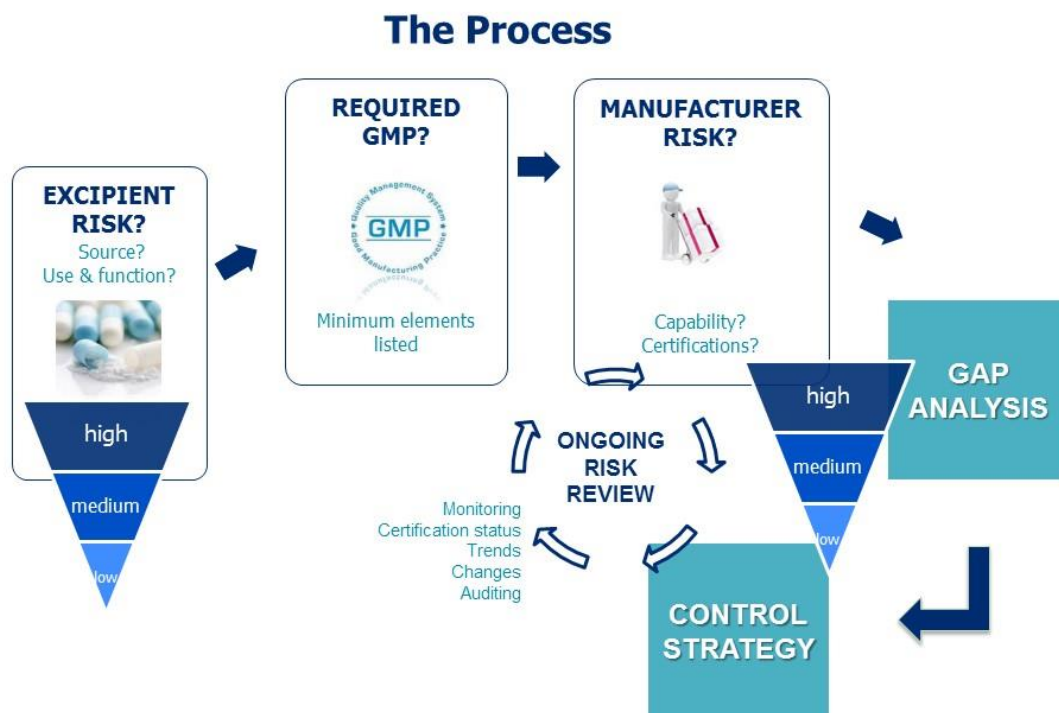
The Process

EXCIPIENT RISK?
Source?
Use & function?

high
medium
low

REQUIRED GMP?

Quality Management System
GMP
Good Manufacturing Practice

Minimum elements listed

MANUFACTURER RISK?

Capability?
Certifications?

high
medium
low

GAP ANALYSIS

ONGOING RISK REVIEW

Monitoring
Certification status
Trends
Changes
Auditing

CONTROL STRATEGY